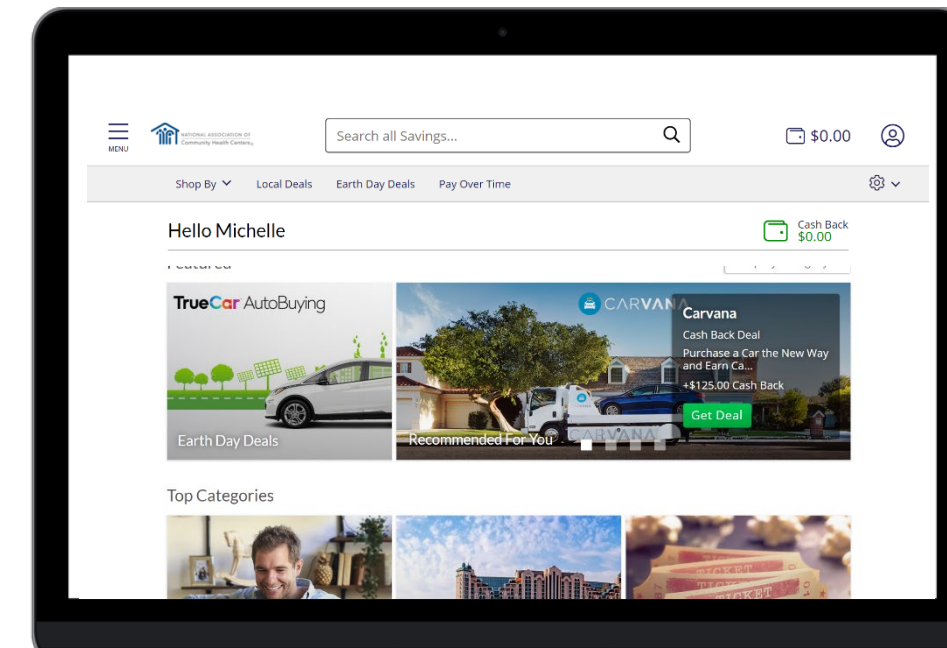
MENU

NATIONAL ASSOCIATION OF Community Health Centers

Search all Savings...

$0.00

Shop By

Local Deals

Earth Day Deals

Pay Over Time

Hello Michelle

Cash Back
$0.00

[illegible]

TrueCar AutoBuying

Earth Day Deals

CARVANA

Carvana

Cash Back Deal

Purchase a Car the New Way and Earn Ca...

+$125.00 Cash Back

Get Deal

Recommended For You

Top Categories